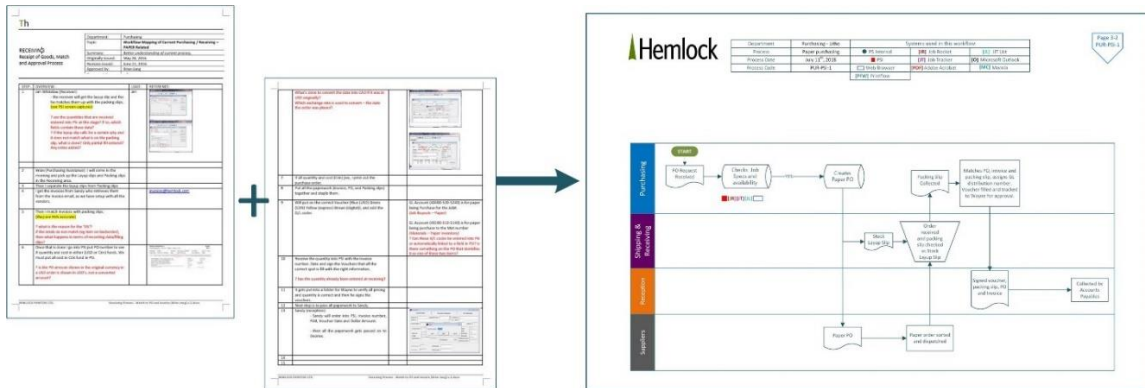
Th

RECEIVING
Receipt of Goods, Match and Approval Process

Hemlock

| Department | Purchasing - Lifter |
|---|---|
| Process | Paper purchasing |
| Process Date | July 11th, 2016 |
| Process Date | PUR-PD-1 |

Systems used in this workflow
PS Internet
JR Job Rocket
PS
JT Job Tracker
Web Browser
Adobe Acrobat
Microsoft Outlook
Manula

Page 1-2
PUR-PD-1

Purchasing
Shipping & Receiving
Supplies

START
PO Request Received
Checks Job Specs and availability
YES
Create Paper PO
Packing Slip Collected
Matches PO, receive and packing slip, assigns GL distribution number. Voucher filled and mailed to Sloane for approval.
Check Scrap Slip
Order received and packing slip checked in Ready Sloop Slip
Signed voucher, packing slip, PO and Invoice
Collected by Accounts Payables
Paper PO
Paper order sorted and dispatched